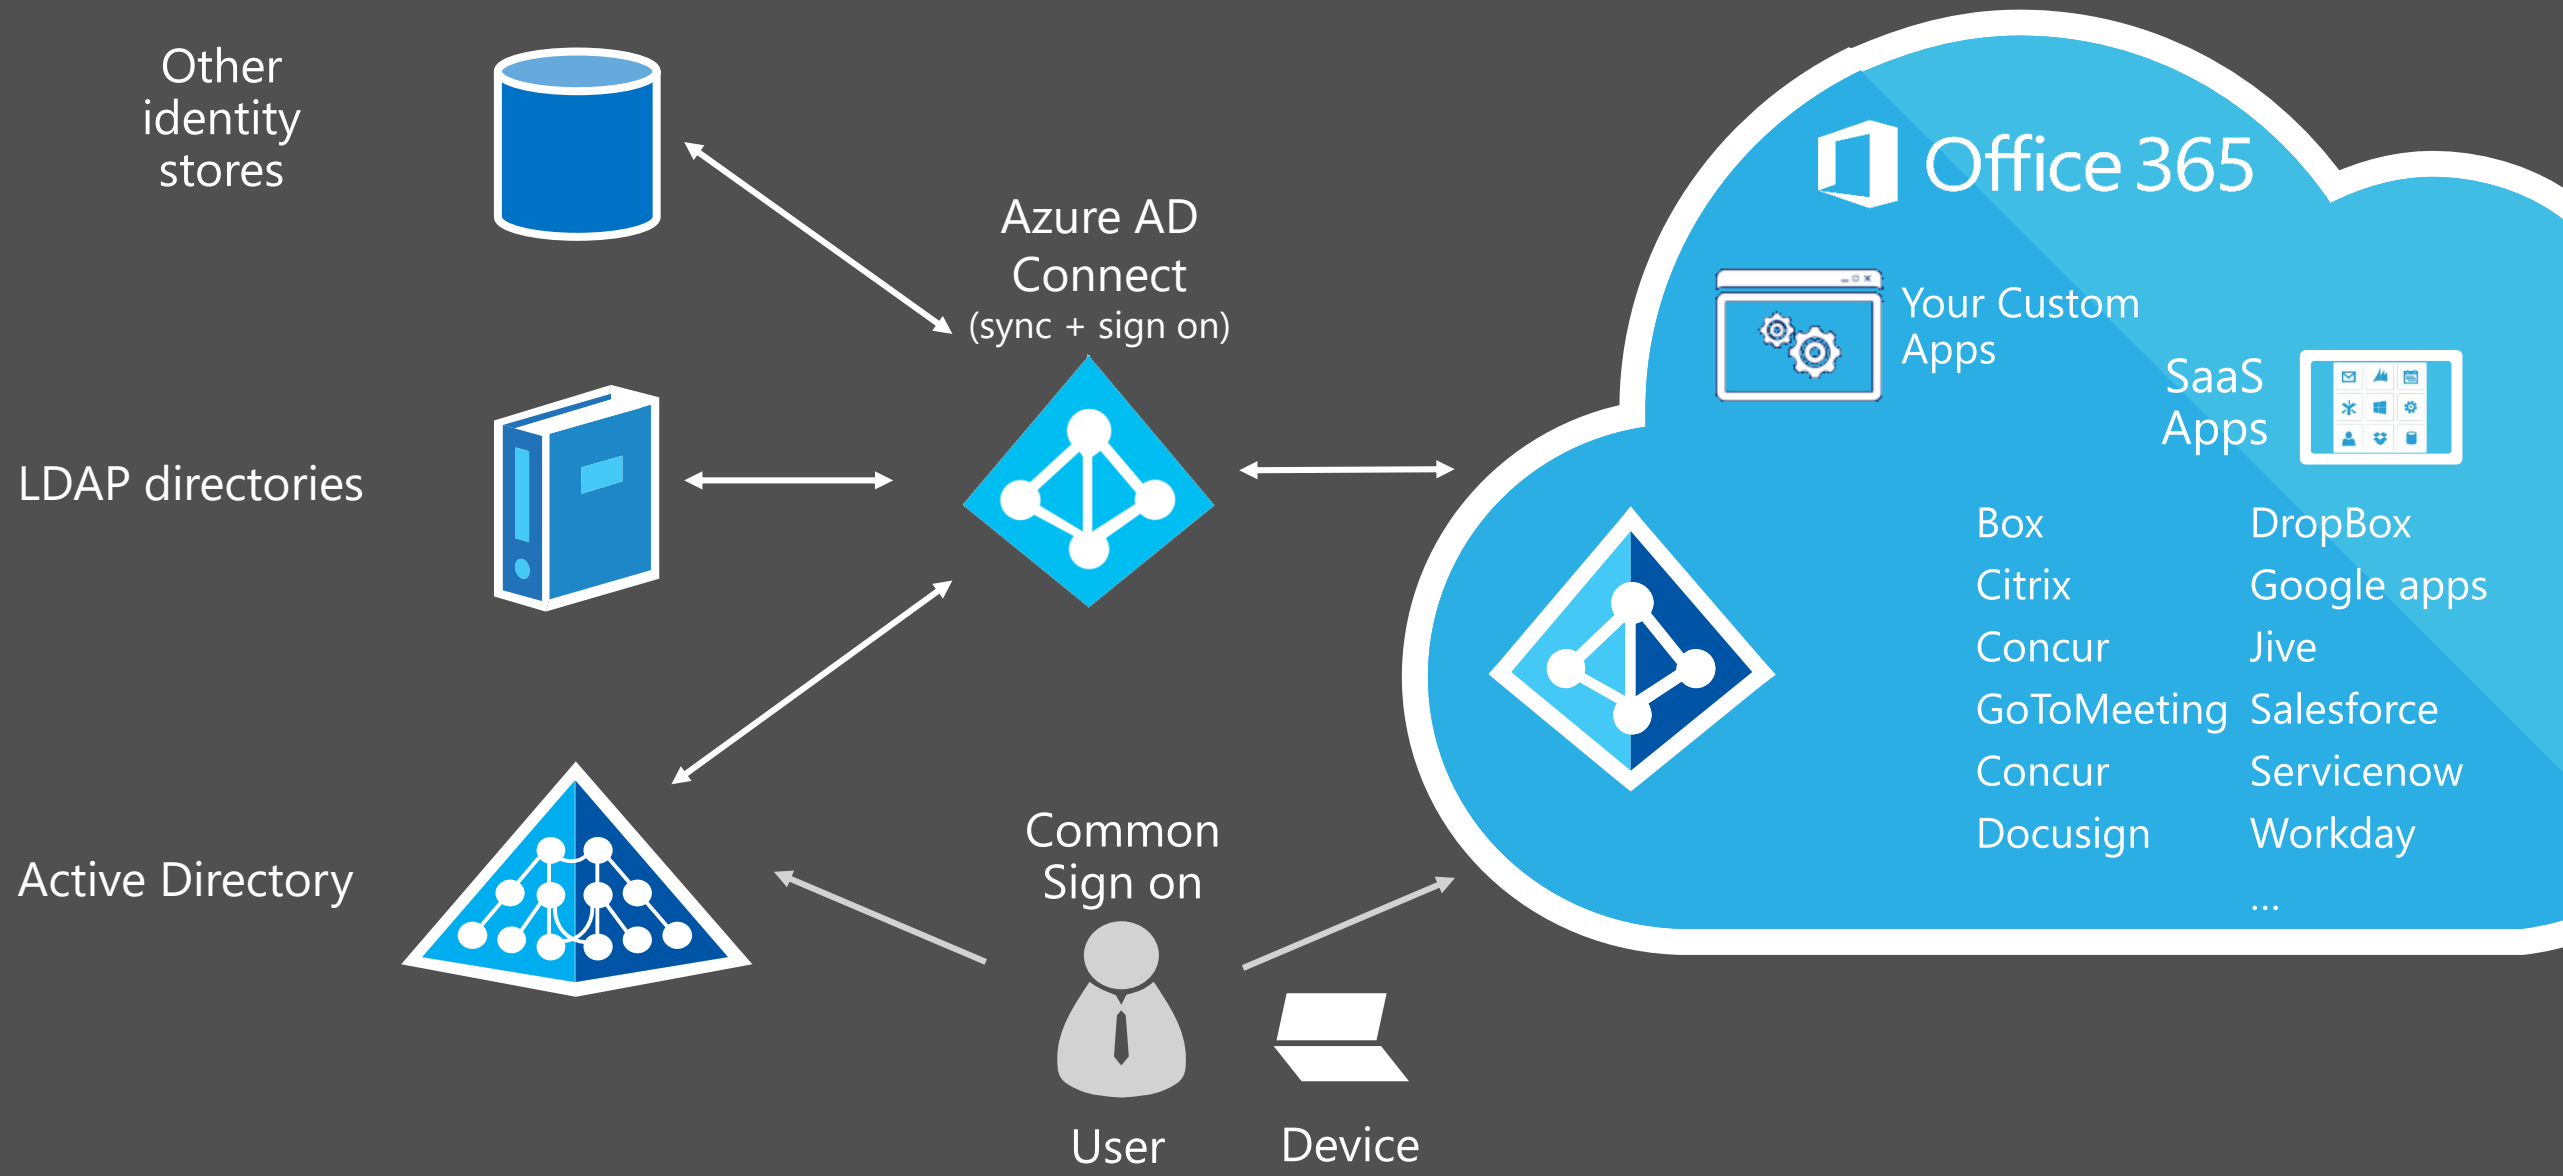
Other identity stores

LDAP directories

Active Directory

Azure AD Connect
(sync + sign on)

Common Sign on

User

Device

Office 365

Your Custom Apps

SaaS Apps

Box
Citrix
Concur
GoToMeeting
Concur
Docusign

DropBox
Google apps
Jive
Salesforce
Servicenow
Workday
...